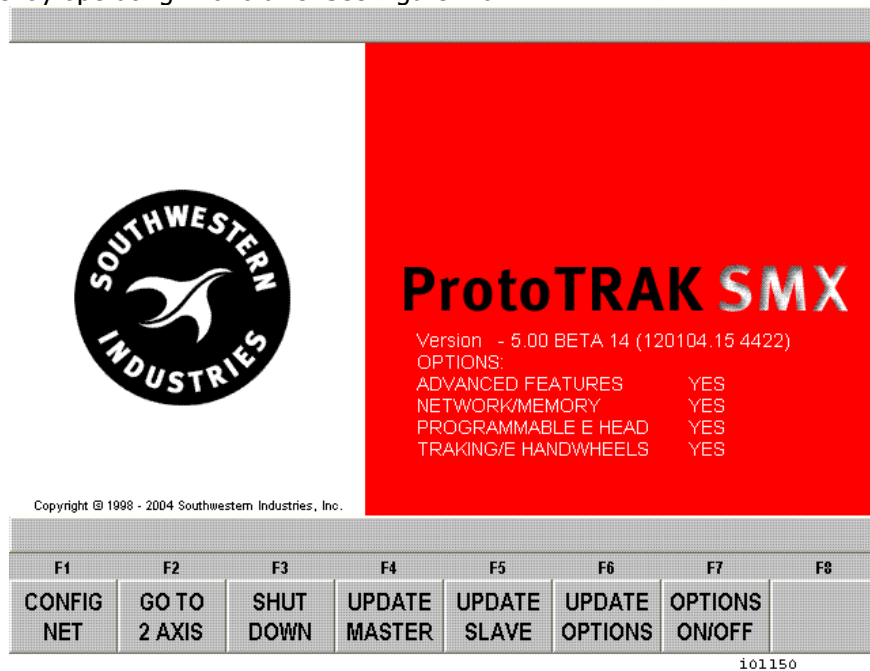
SOUTHWESTERN INDUSTRIES

ProtoTRAK SMX

Version - 5.00 BETA 14 (120104.15 4422)
OPTIONS:
ADVANCED FEATURES YES
NETWORK/MEMORY YES
PROGRAMMABLE E HEAD YES
TRAKING/E HANDWHEELS YES

Copyright © 1998 - 2004 Southwestern Industries, Inc.

| F1 | F2 | F3 | F4 | F5 | F6 | F7 | F8 |
|---|---|---|---|---|---|---|---|
| CONFIG NET | GO TO 2 AXIS | SHUT DOWN | UPDATE MASTER | UPDATE SLAVE | UPDATE OPTIONS | OPTIONS ON/OFF | |

i01150